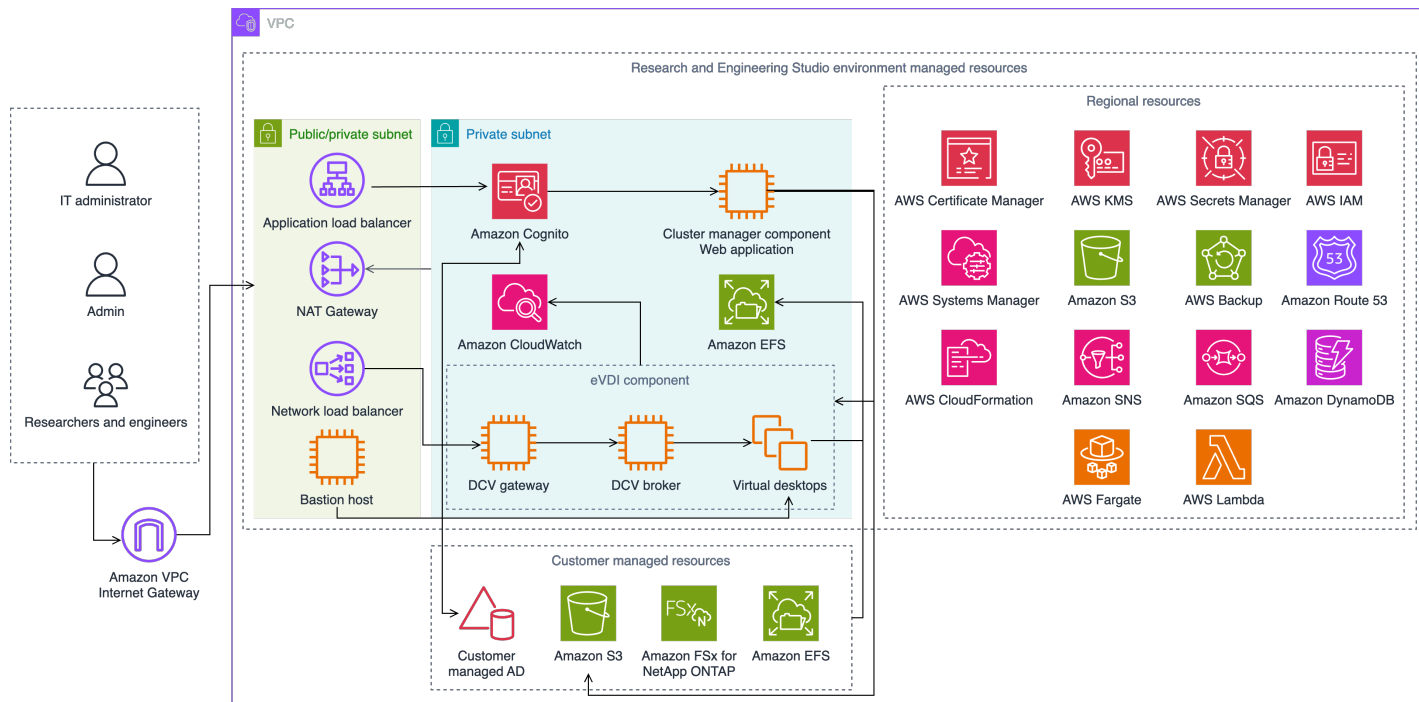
VPC

Research and Engineering Studio environment managed resources

IT administrator

Admin

Researchers and engineers

Amazon VPC Internet Gateway

Public/private subnet

Application load balancer

NAT Gateway

Network load balancer

Bastion host

Private subnet

Amazon Cognito

Cluster manager component Web application

Amazon CloudWatch

Amazon EFS

eVDI component

DCV gateway

DCV broker

Virtual desktops

Regional resources

AWS Certificate Manager

AWS KMS

AWS Secrets Manager

AWS IAM

AWS Systems Manager

Amazon S3

AWS Backup

Amazon Route 53

AWS CloudFormation

Amazon SNS

Amazon SQS

Amazon DynamoDB

AWS Fargate

AWS Lambda

Customer managed resources

Customer managed AD

Amazon S3

Amazon FSx for NetApp ONTAP

Amazon EFS